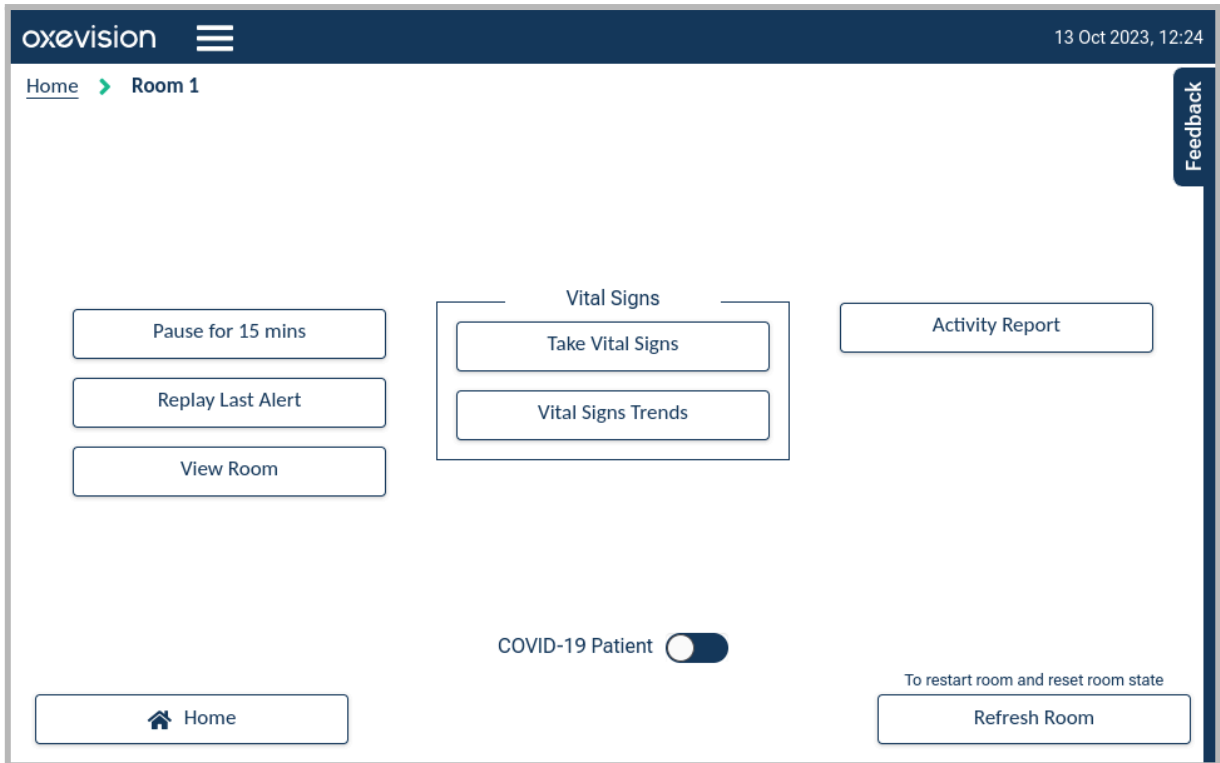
oxevision

13 Oct 2023, 12:24

Home > Room 1

Feedback

Vital Signs

Pause for 15 mins

Take Vital Signs

Activity Report

Replay Last Alert

Vital Signs Trends

View Room

COVID-19 Patient

To restart room and reset room state

Home

Refresh Room